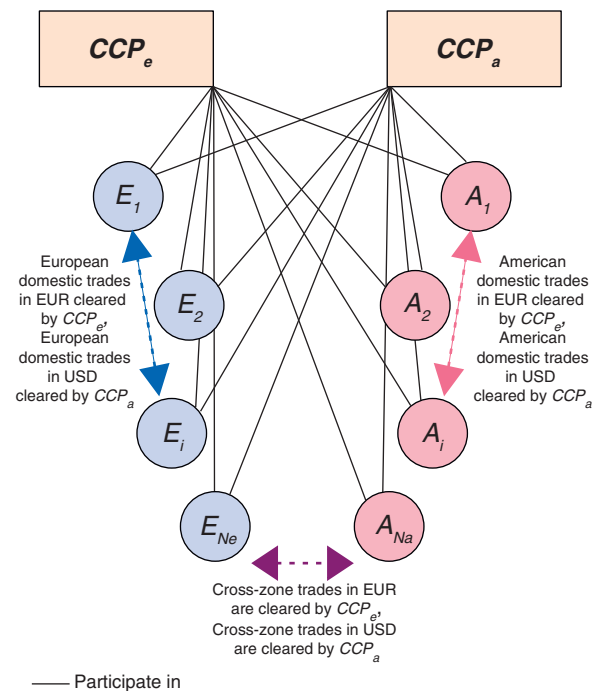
$CCP_e$

$CCP_a$

$E_1$

$A_1$

European domestic trades in EUR cleared by $CCP_e$, European domestic trades in USD cleared by $CCP_a$

$E_2$

$A_2$

American domestic trades in EUR cleared by $CCP_e$, American domestic trades in USD cleared by $CCP_a$

$E_i$

$A_i$

$E_{Ne}$

$A_{Na}$

Cross-zone trades in EUR are cleared by $CCP_e$, Cross-zone trades in USD are cleared by $CCP_a$

Participate in